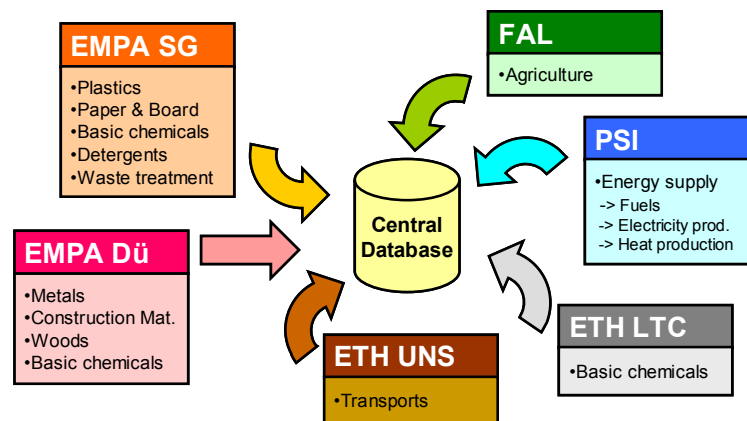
EMPA SG

•Plastics
•Paper & Board
•Basic chemicals
•Detergents
•Waste treatment

FAL

•Agriculture

PSI

•Energy supply
-> Fuels
-> Electricity prod.
-> Heat production

Central Database

EMPA Dü

•Metals
•Construction Mat.
•Woods
•Basic chemicals

ETH LTC

•Basic chemicals

ETH UNS

•Transports